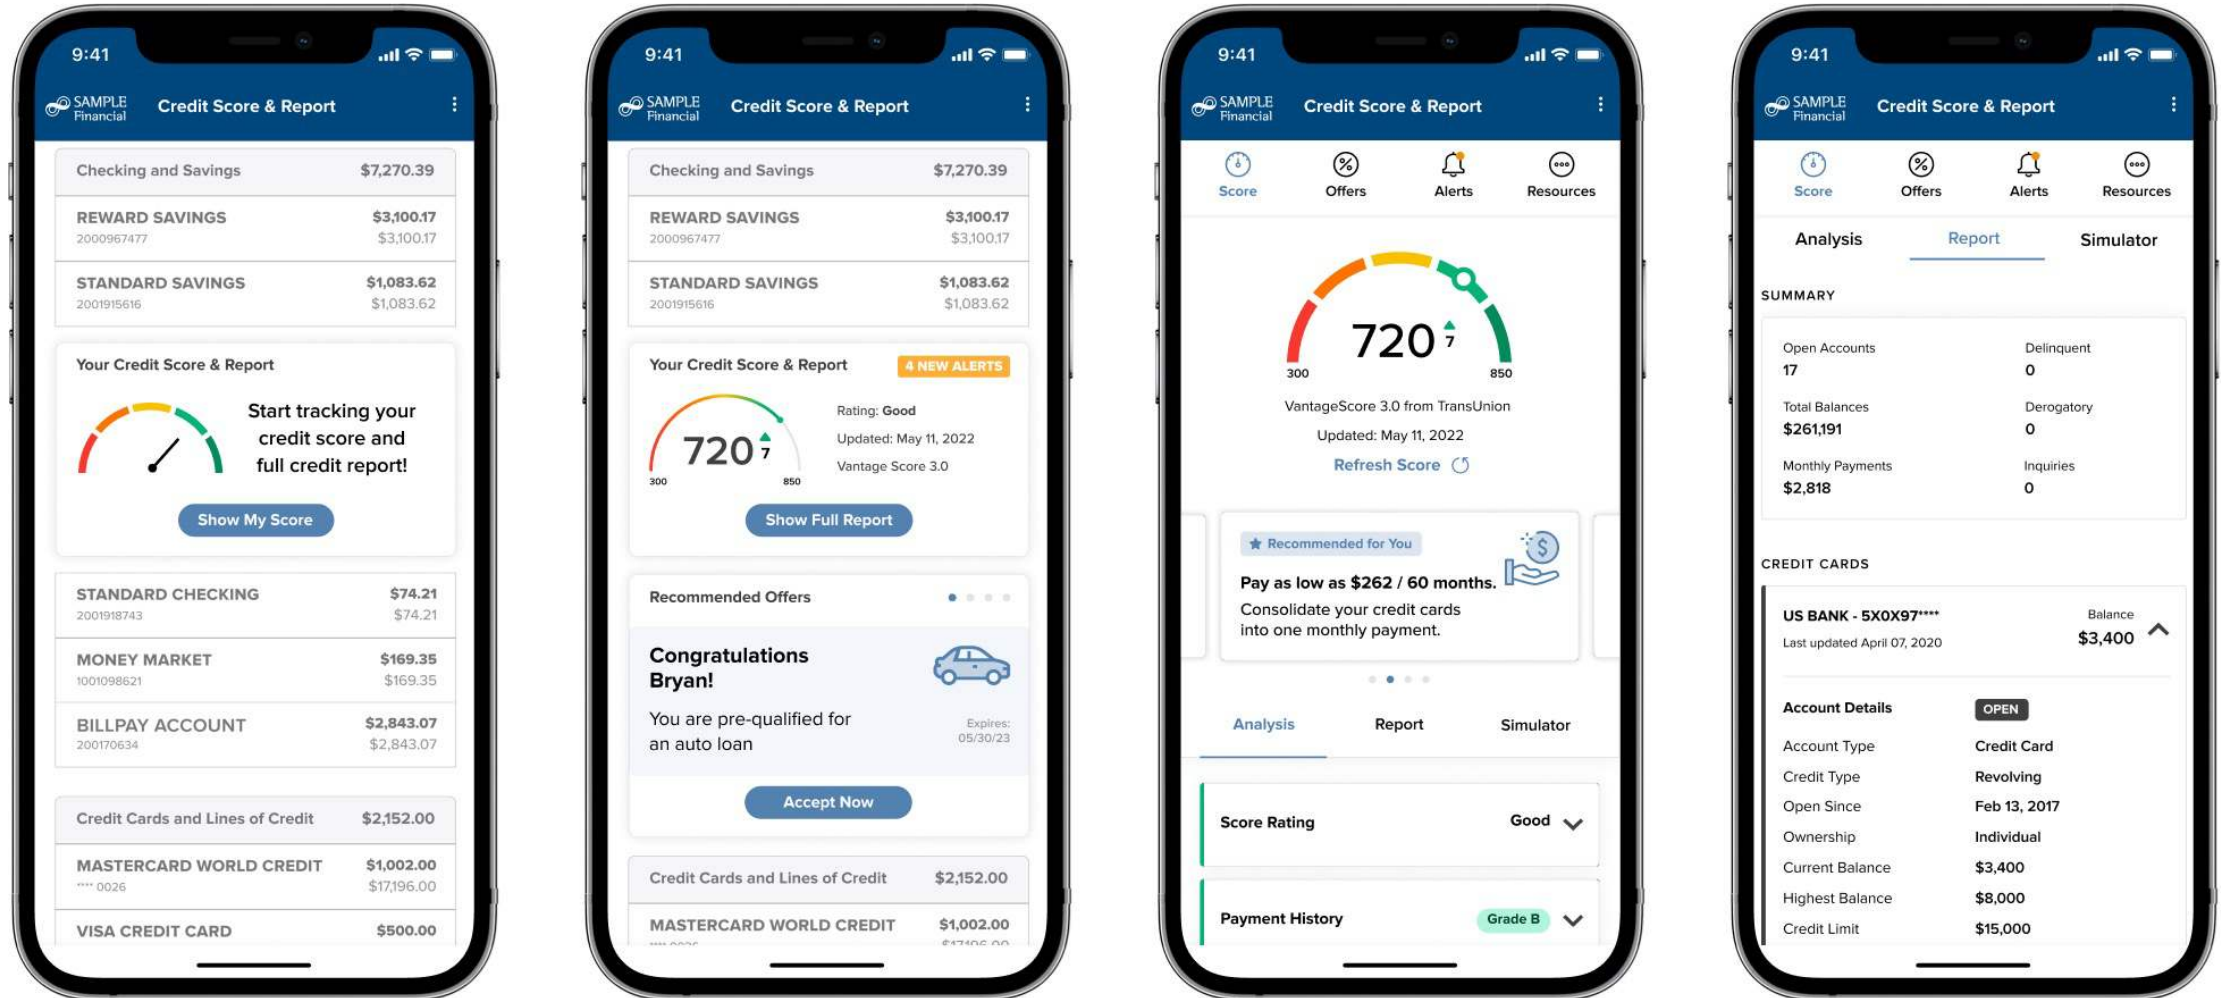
9:41

SAMPLE Financial Credit Score & Report

Checking and Savings $7,270.39

REWARD SAVINGS $3,100.17
2000967477 $3,100.17

STANDARD SAVINGS $1,083.62
2001915616 $1,083.62

Your Credit Score & Report

Start tracking your credit score and full credit report!

Show My Score

STANDARD CHECKING $74.21
2001918743 $74.21

MONEY MARKET $169.35
1001098621 $169.35

BILLPAY ACCOUNT $2,843.07
200170634 $2,843.07

Credit Cards and Lines of Credit $2,152.00

MASTERCARD WORLD CREDIT $1,002.00
**** 0026 $17,196.00

VISA CREDIT CARD $500.00

9:41

SAMPLE Financial Credit Score & Report

Checking and Savings $7,270.39

REWARD SAVINGS $3,100.17
2000967477 $3,100.17

STANDARD SAVINGS $1,083.62
2001915616 $1,083.62

Your Credit Score & Report 4 NEW ALERTS

720 7
300 850

Rating: Good
Updated: May 11, 2022
Vantage Score 3.0

Show Full Report

Recommended Offers

Congratulations Bryan!

You are pre-qualified for an auto loan

Expires: 05/30/23

Accept Now

Credit Cards and Lines of Credit $2,152.00

MASTERCARD WORLD CREDIT $1,002.00

9:41

SAMPLE Financial Credit Score & Report

Score Offers Alerts Resources

720 7
300 850

VantageScore 3.0 from TransUnion
Updated: May 11, 2022
Refresh Score

Recommended for You

Pay as low as $262 / 60 months.
Consolidate your credit cards into one monthly payment.

Analysis Report Simulator

Score Rating Good

Payment History Grade B

9:41

SAMPLE Financial Credit Score & Report

Score Offers Alerts Resources

Analysis Report Simulator

SUMMARY

| Open Accounts | Delinquent |
|---|---|
| 17 | 0 |
| Total Balances | Derogatory |
| $261,191 | 0 |
| Monthly Payments | Inquiries |
| $2,818 | 0 |

CREDIT CARDS

US BANK - 5X0X97**** Balance
Last updated April 07, 2020 $3,400

| Account Details | OPEN |
|---|---|
| Account Type | Credit Card |
| Credit Type | Revolving |
| Open Since | Feb 13, 2017 |
| Ownership | Individual |
| Current Balance | $3,400 |
| Highest Balance | $8,000 |
| Credit Limit | $15,000 |